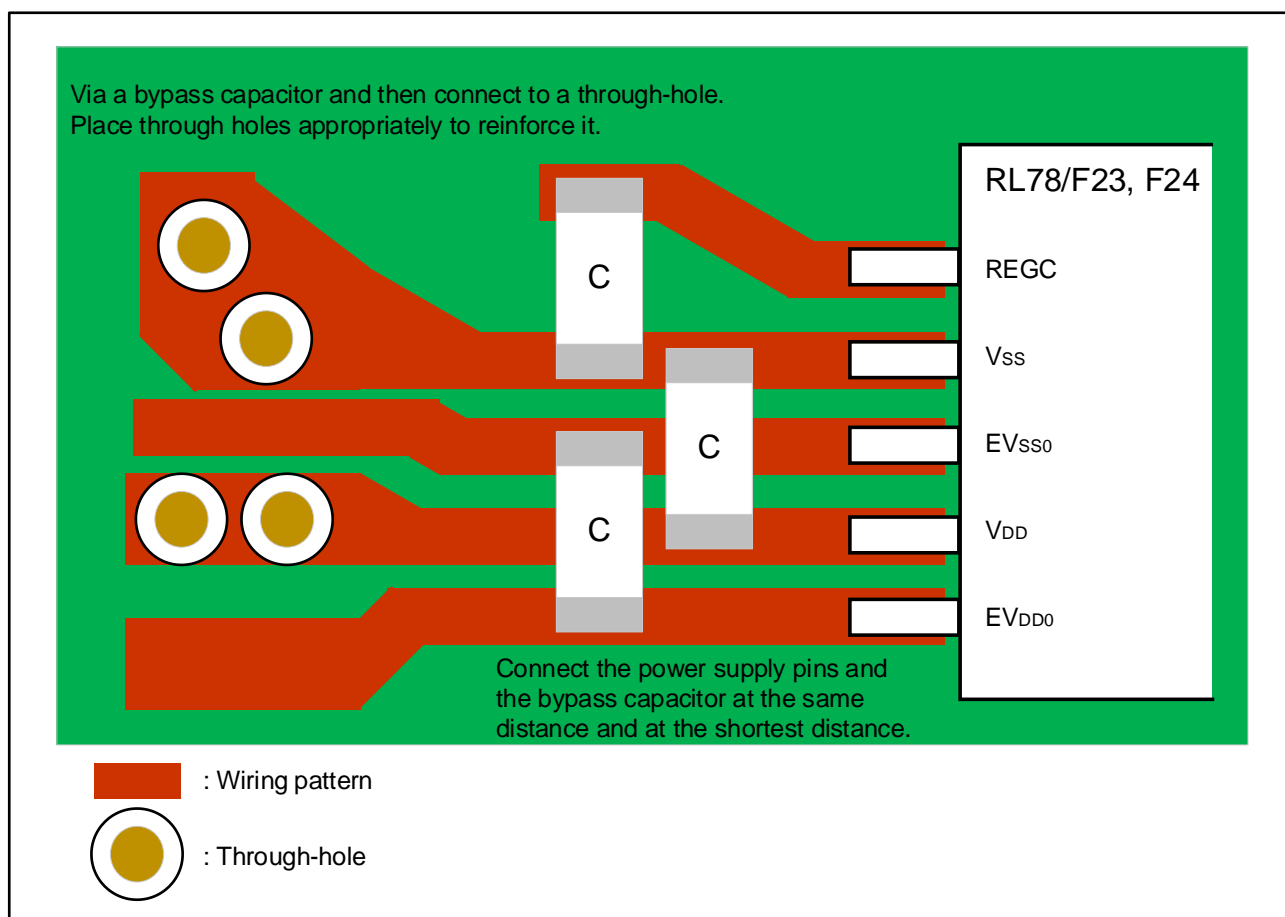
Via a bypass capacitor and then connect to a through-hole.
Place through holes appropriately to reinforce it.

RL78/F23, F24

C

C

C

REGC

$V_{SS}$

$EV_{SS0}$

$V_{DD}$

$EV_{DD0}$

Connect the power supply pins and the bypass capacitor at the same distance and at the shortest distance.

: Wiring pattern

: Through-hole